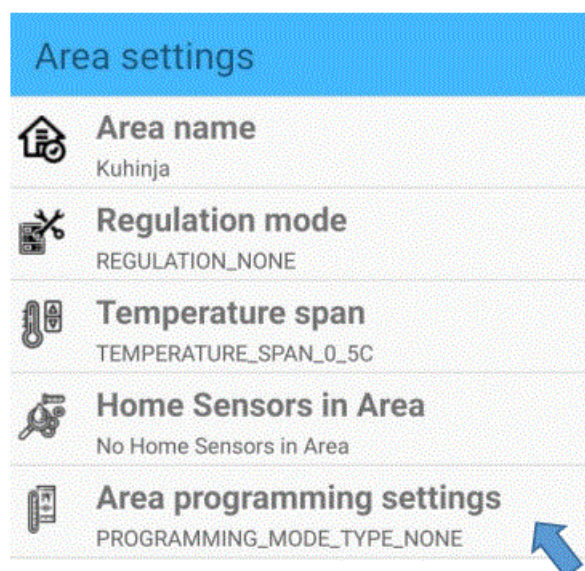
Area settings

Area name
Kuhinja

Regulation mode
REGULATION_NONE

Temperature span
TEMPERATURE_SPAN_0_5C

Home Sensors in Area
No Home Sensors in Area

Area programming settings
PROGRAMMING_MODE_TYPE_NONE